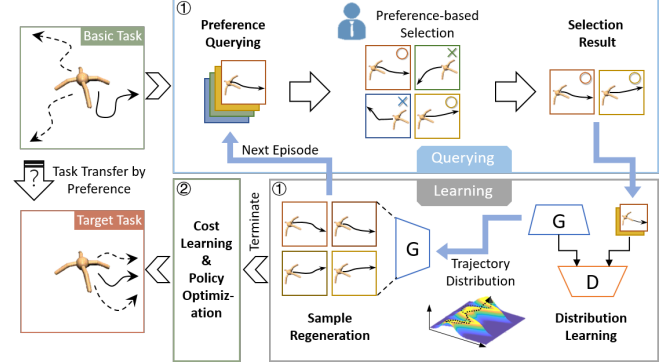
Basic Task

①

Preference Querying

Preference-based Selection

Selection Result

Task Transfer by Preference

Next Episode

Querying

Learning

②

①

Target Task

Cost Learning & Policy Optimization

Terminate

G

G

Trajectory Distribution

D

Sample Regeneration

Distribution Learning